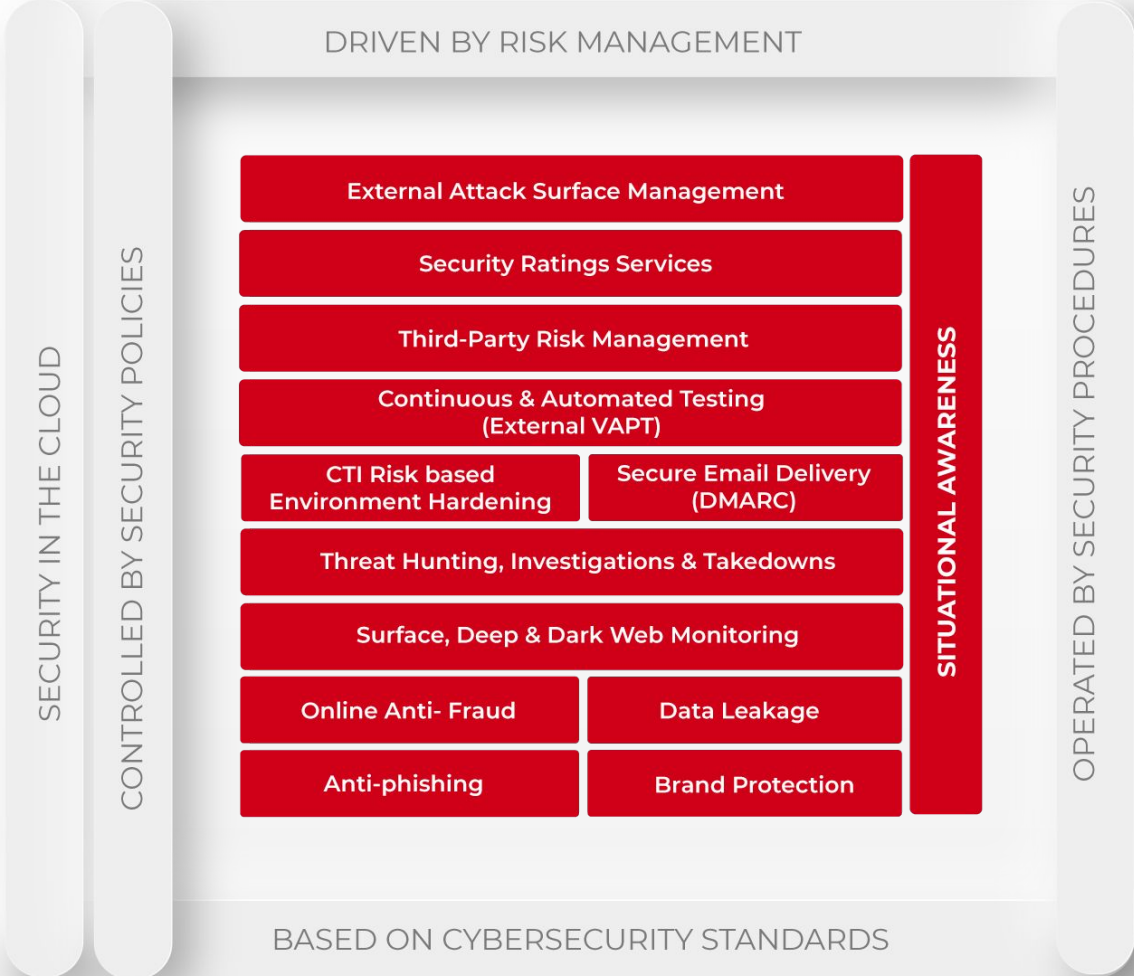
DRIVEN BY RISK MANAGEMENT

SECURITY IN THE CLOUD

CONTROLLED BY SECURITY POLICIES

External Attack Surface Management

Security Ratings Services

Third-Party Risk Management

Continuous & Automated Testing (External VAPT)

CTI Risk based Environment Hardening

Secure Email Delivery (DMARC)

Threat Hunting, Investigations & Takedowns

Surface, Deep & Dark Web Monitoring

Online Anti- Fraud

Data Leakage

Anti-phishing

Brand Protection

SITUATIONAL AWARENESS

OPERATED BY SECURITY PROCEDURES

BASED ON CYBERSECURITY STANDARDS